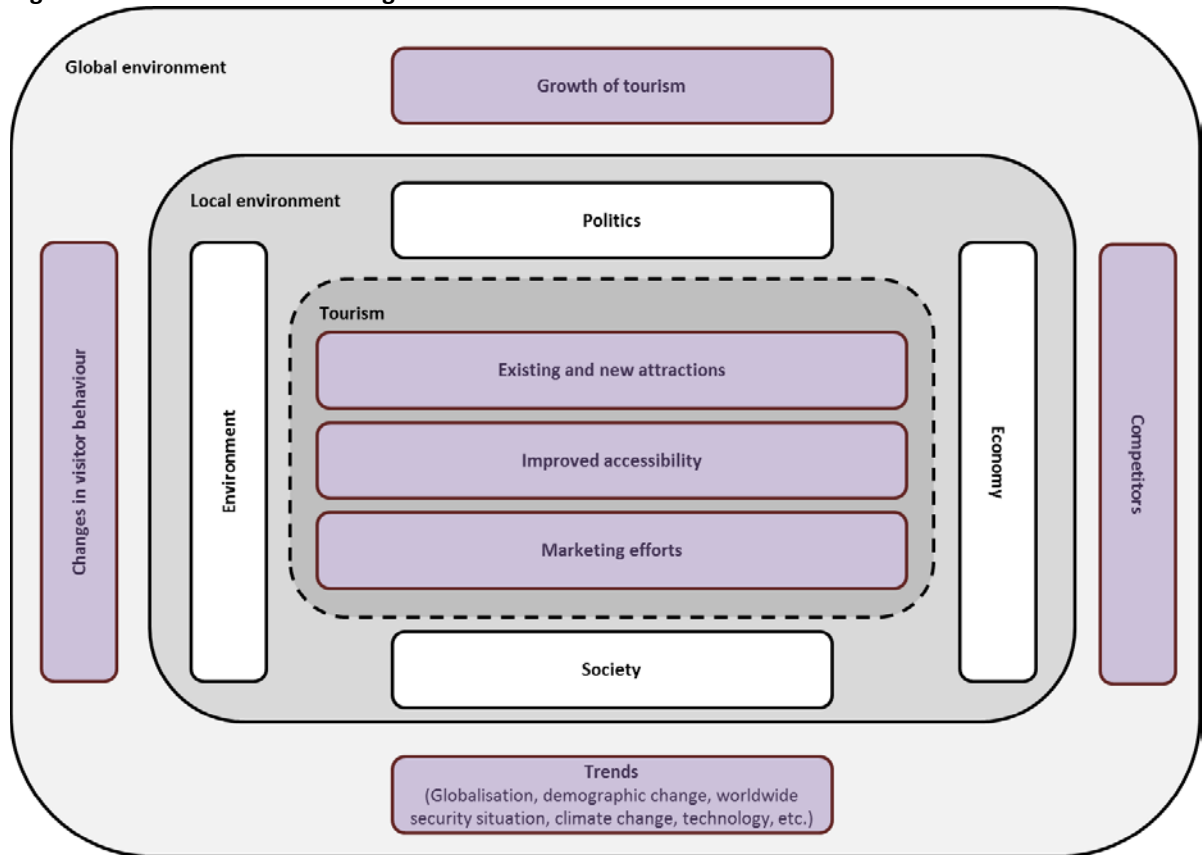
Global environment

Growth of tourism

Changes in visitor behaviour

Local environment

Politics

Environment

Tourism

Existing and new attractions

Improved accessibility

Marketing efforts

Economy

Competitors

Society

Trends
(Globalisation, demographic change, worldwide security situation, climate change, technology, etc.)